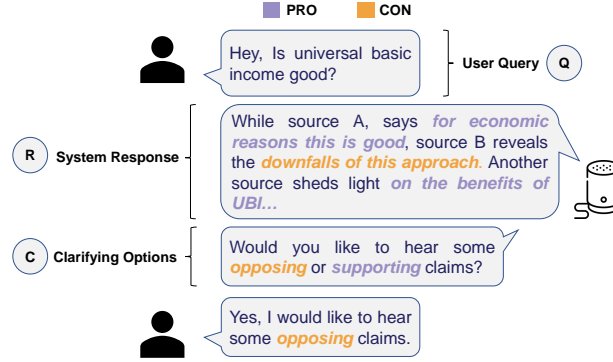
PRO CON

Hey, Is universal basic income good?

User Query Q

R System Response

While source A, says *for economic reasons this is good*, source B reveals the *downfalls of this approach*. Another source sheds light *on the benefits of UBI...*

C Clarifying Options

Would you like to hear some *opposing* or *supporting* claims?

Yes, I would like to hear some *opposing* claims.